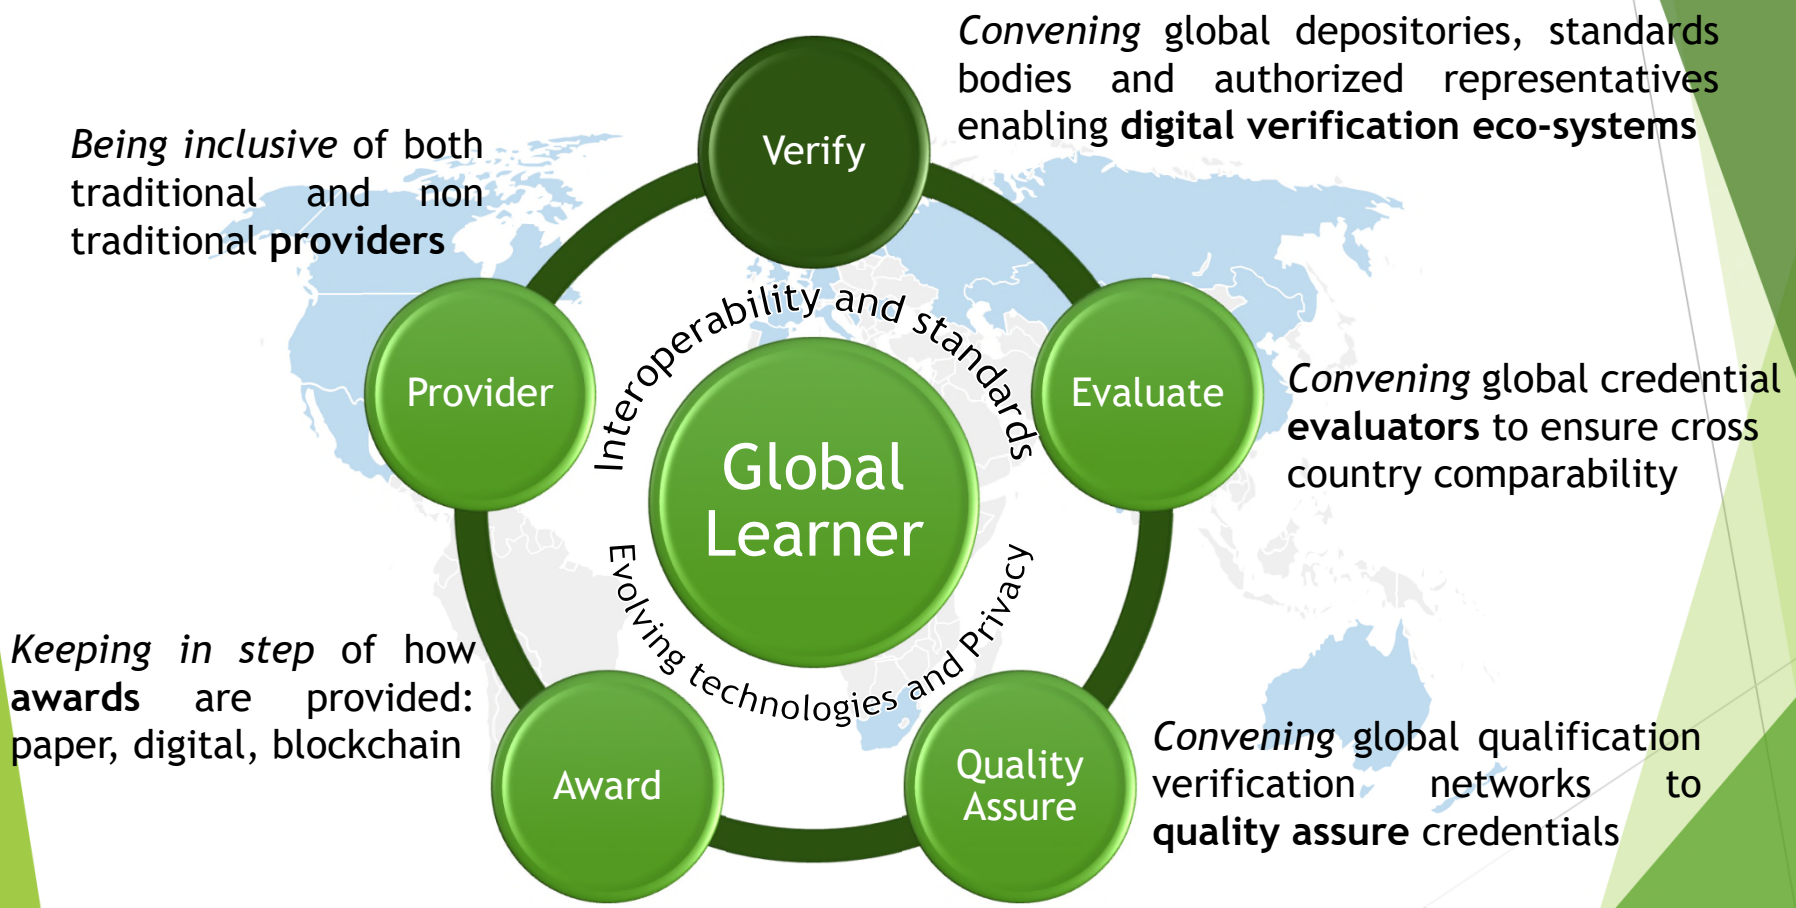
*Being inclusive* of both traditional and non traditional **providers**

*Convening* global depositories, standards bodies and authorized representatives enabling **digital verification eco-systems**

Verify

Provider

Evaluate

Interoperability and standards

Global Learner

Evolving technologies and Privacy

Award

Quality Assure

*Convening* global credential **evaluators** to ensure cross country comparability

*Keeping in step* of how **awards** are provided: paper, digital, blockchain

*Convening* global qualification verification networks to **quality assure** credentials